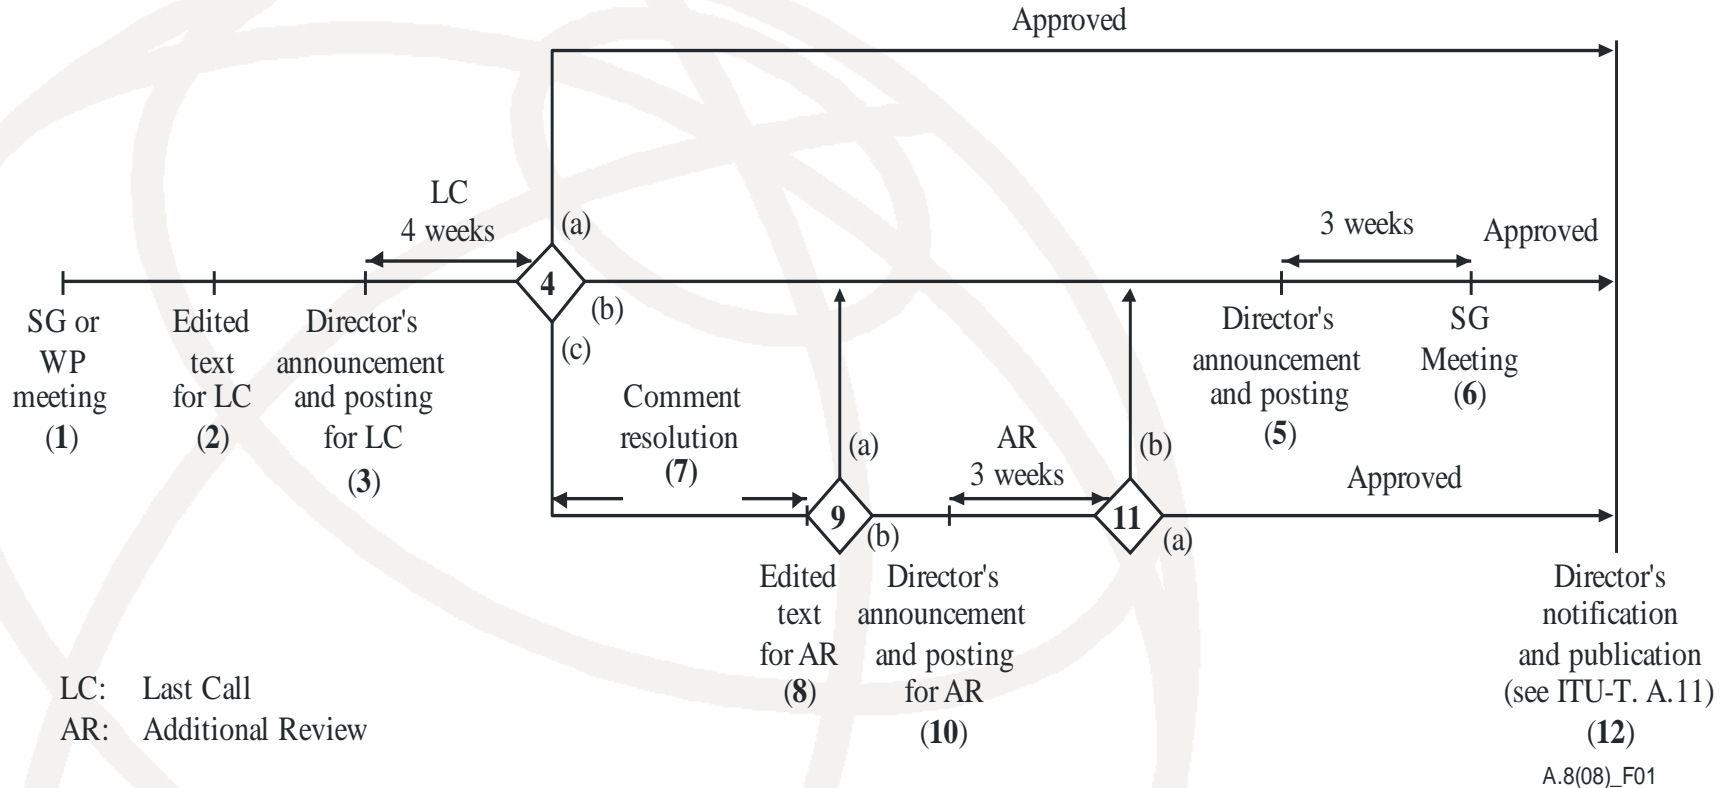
Approved

LC
4 weeks

(a)

4

(b)

(c)

3 weeks

Approved

SG or WP meeting
(1)

Edited text for LC
(2)

Director's announcement and posting for LC
(3)

Director's announcement and posting
(5)

SG Meeting
(6)

Comment resolution
(7)

(a)

AR
3 weeks

(b)

Approved

9

(b)

11

(a)

Edited text for AR
(8)

Director's announcement and posting for AR
(10)

Director's notification and publication (see ITU-T. A.11)
(12)

LC: Last Call
AR: Additional Review

A.8(08)_F01